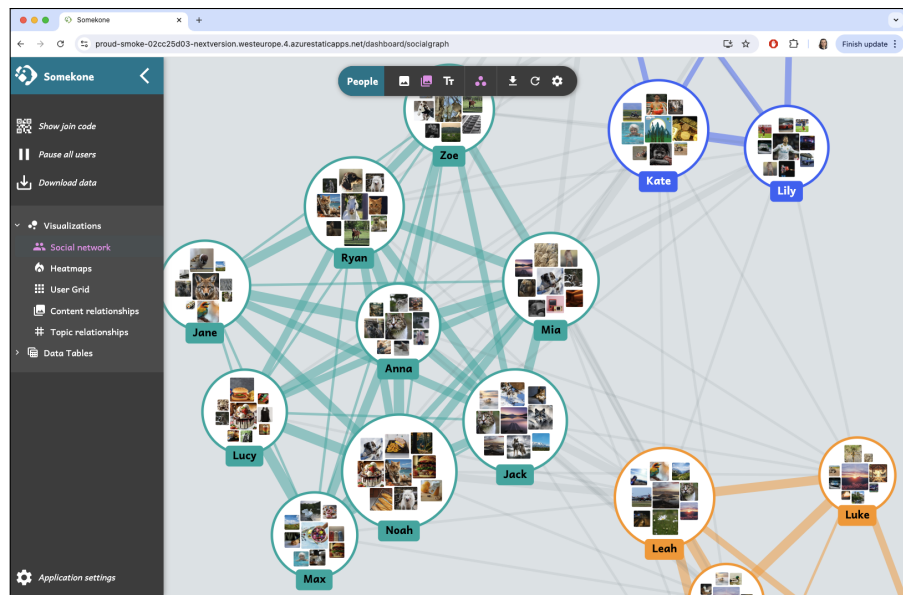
Somekone
proud-smoke-02cc25d03-nextversion.westeurope.4.azurestaticapps.net/dashboard/socialgraph
Finish update

Somekone
Show join code
Pause all users
Download data
Visualizations
Social network
Heatmaps
User Grid
Content relationships
Topic relationships
Data Tables
Application settings

People

Zoe
Kate
Lily
Ryan
Jane
Mia
Anna
Lucy
Jack
Noah
Leah
Luke
Max